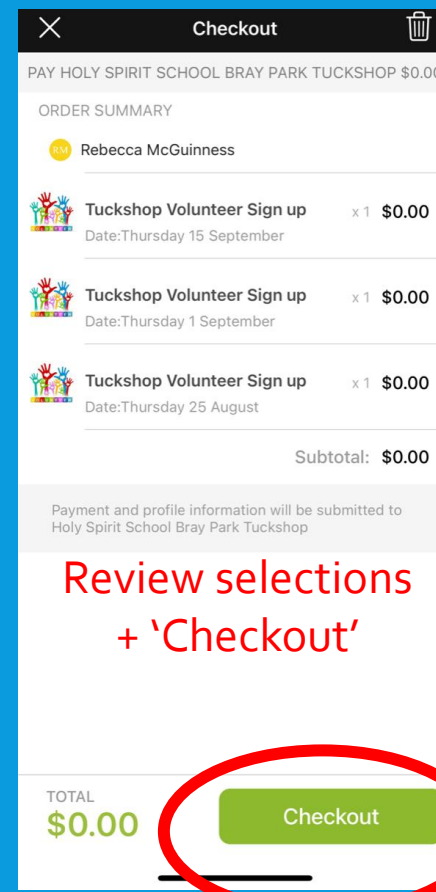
Checkout

PAY HOLY SPIRIT SCHOOL BRAY PARK TUCKSHOP $0.0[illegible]

ORDER SUMMARY

RM Rebecca McGuinness

Tuckshop Volunteer Sign up x 1 $0.00
Date:Thursday 15 September

Tuckshop Volunteer Sign up x 1 $0.00
Date:Thursday 1 September

Tuckshop Volunteer Sign up x 1 $0.00
Date:Thursday 25 August

Subtotal: $0.00

Payment and profile information will be submitted to Holy Spirit School Bray Park Tuckshop

Review selections + 'Checkout'

TOTAL
$0.00

Checkout